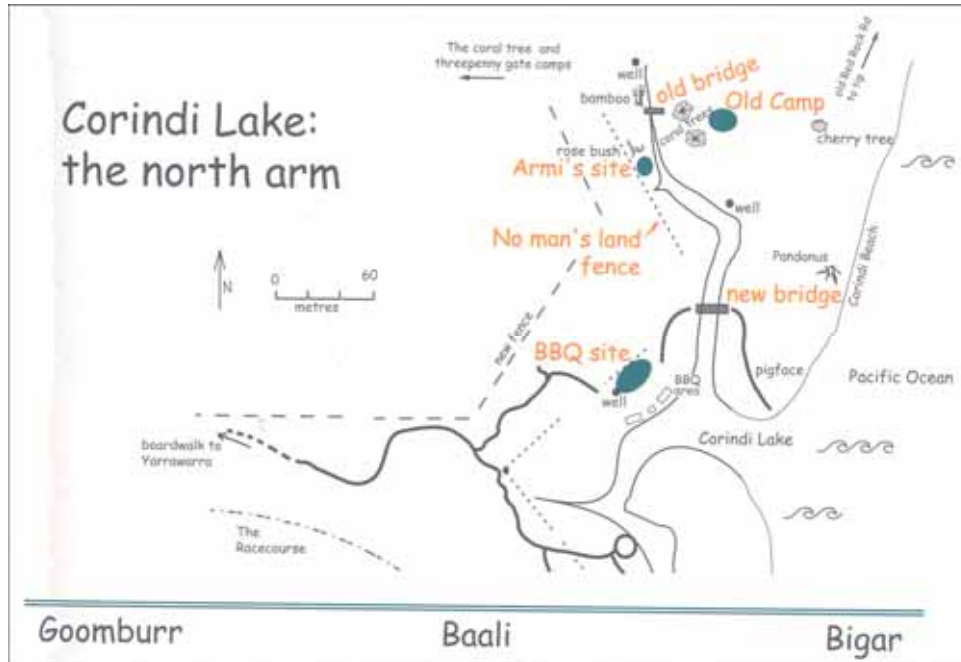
Corindi Lake: the north arm

The coral tree and threepenny gate camps

well

old bridge

bamboo

coral trees

Old Camp

old Red Rock Rd to tip

cherry tree

rose bush

Armi's site

well

No man's land fence

N

0 60
metres

Pandanus

Corindi Beach

new bridge

new fence

BBQ site

pigface

Pacific Ocean

well

BBQ area

Corindi Lake

boardwalk to Yarrawarra

The Racecourse

Goomburr

Baali

Bigar